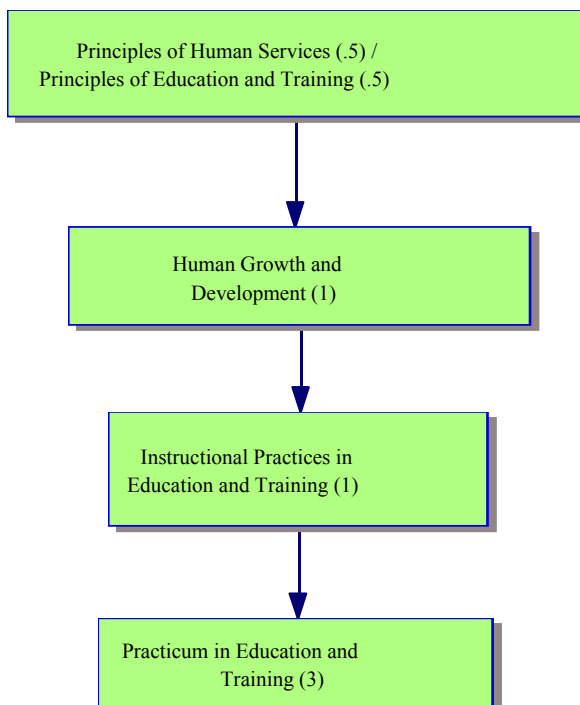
Principles of Human Services (.5) / Principles of Education and Training (.5)

Human Growth and Development (1)

Instructional Practices in Education and Training (1)

Practicum in Education and Training (3)